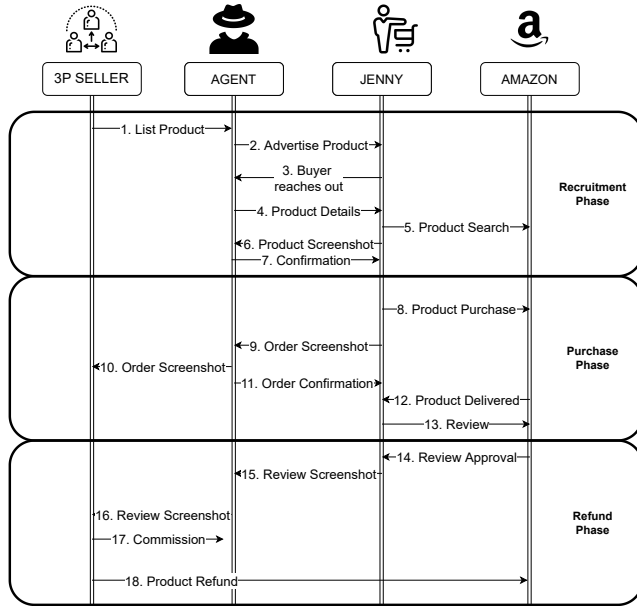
3P SELLER

AGENT

JENNY

AMAZON

a

1. List Product

2. Advertise Product

3. Buyer reaches out

4. Product Details

5. Product Search

6. Product Screenshot

7. Confirmation

Recruitment Phase

8. Product Purchase

9. Order Screenshot

10. Order Screenshot

11. Order Confirmation

12. Product Delivered

13. Review

Purchase Phase

14. Review Approval

15. Review Screenshot

16. Review Screenshot

17. Commission

18. Product Refund

Refund Phase